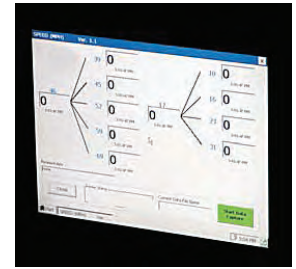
SPEED (MPH) Ver. 1.1

46
0
% of all hits

39
0
% of all hits

45
0
% of all hits

52
0
% of all hits

59
0
% of all hits

68
0
% of all hits

57
0
% of all hits

10
0
% of all hits

16
0
% of all hits

23
0
% of all hits

31
0
% of all hits

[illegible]

Close

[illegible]

Current Data File Name

Start Data Capture

Start

3:04 PM